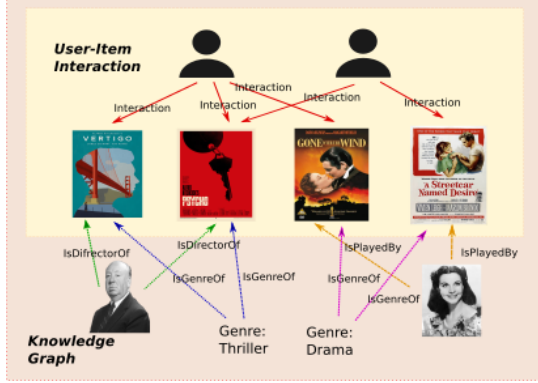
User-Item Interaction

Interaction
Interaction
Interaction
Interaction
Interaction

VERTIGO

GONE WITH THE WIND

A Streetcar Named Desire

IsDirectorOf
IsDirectorOf
IsGenreOf
IsGenreOf
IsPlayedBy
IsPlayedBy
IsGenreOf
IsGenreOf

Knowledge Graph

Genre: Thriller

Genre: Drama